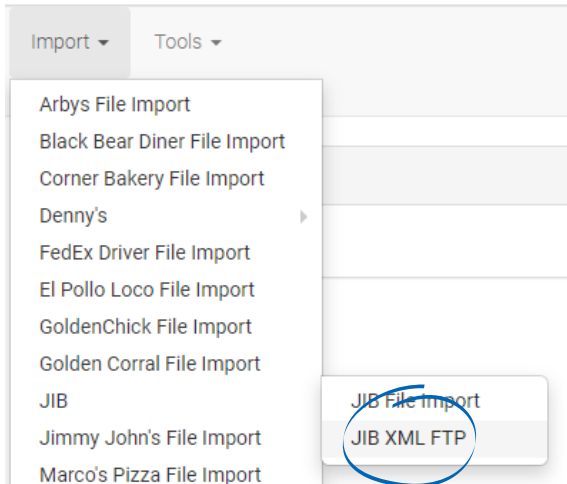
Import ▾ Tools ▾

Arbys File Import
Black Bear Diner File Import
Corner Bakery File Import
Denny's
FedEx Driver File Import
El Pollo Loco File Import
GoldenChick File Import
Golden Corral File Import
JIB
Jimmy John's File Import
Marco's Pizza File Import

JIB File Import
JIB XML FTP